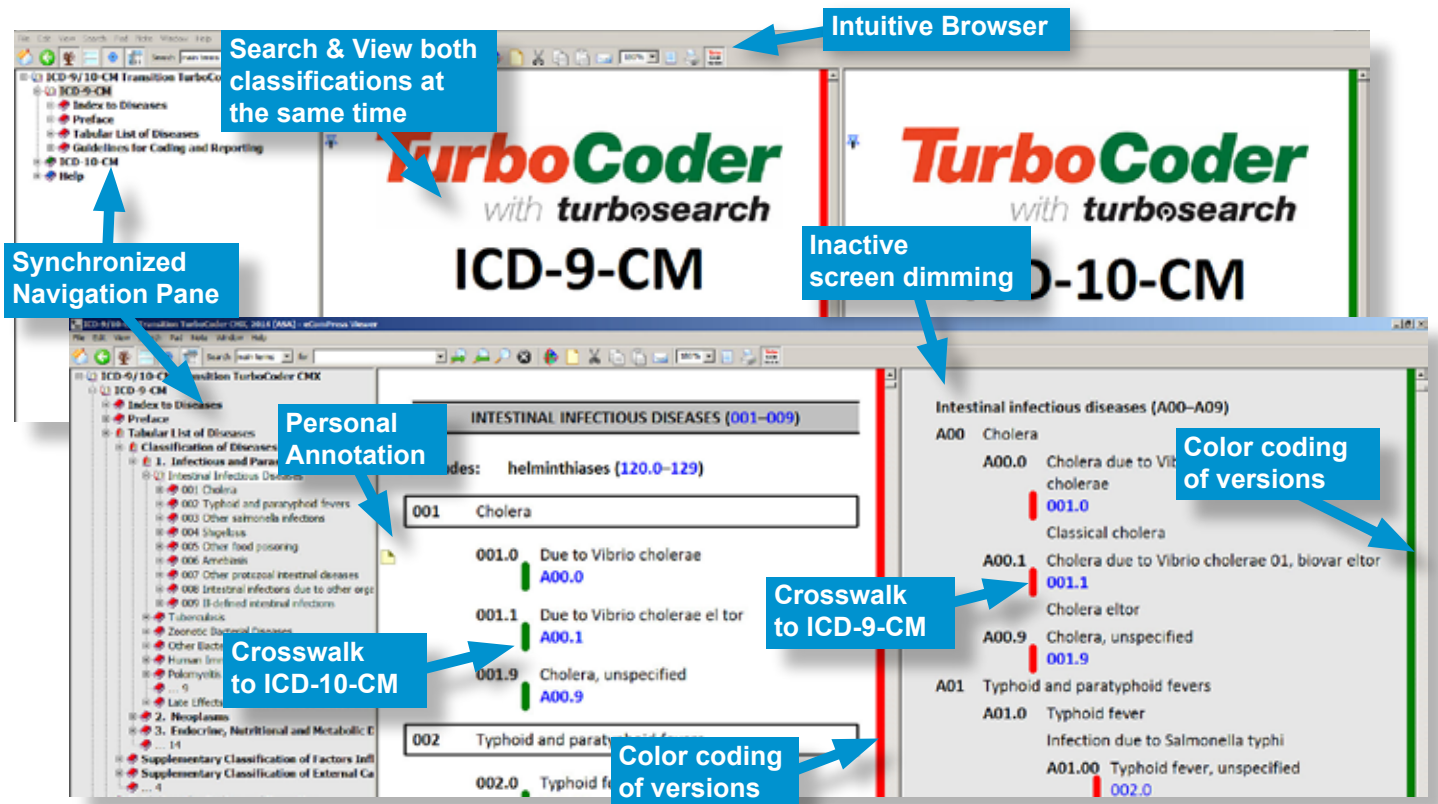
Intuitive Browser

Search & View both classifications at the same time

ICD-9/10-CM Transition TurboCoder
ICD-9-CM
Index to Diseases
Preface
Tabular List of Diseases
Guidelines for Coding and Reporting
ICD-10-CM
Help

TurboCoder with turbosearch ICD-9-CM

TurboCoder with turbosearch ICD-10-CM

Synchronized Navigation Pane

Inactive screen dimming

ICD-9/10-CM Transition TurboCoder CMX
ICD-9-CM
Index to Diseases
Preface
Tabular List of Diseases
Classification of Diseases
1. Infectious and Parasitic
Intestinal Infectious Diseases
001 Cholera
002 Typhoid and paratyphoid fevers
003 Other salmonella infections
004 Shigellosis
005 Other food poisoning
006 Amebiasis
007 Other protozoal intestinal diseases
008 Intestinal infections due to other orga
009 Ill-defined intestinal infections
Tuberculosis
Zoonotic Bacterial Diseases
Other Bacte
Human Imm
Poliomyelitis
... 9
Late Effects
2. Neoplasms
3. Endocrine, Nutritional and Metabolic D
... 14
Supplementary Classification of Factors Infl
Supplementary Classification of External Ca
... 4

Personal Annotation

INTESTINAL INFECTIOUS DISEASES (001–009)

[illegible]des: helminthiases (120.0–129)

001 Cholera
001.0 Due to Vibrio cholerae
A00.0
001.1 Due to Vibrio cholerae el tor
A00.1
001.9 Cholera, unspecified
A00.9

Crosswalk to ICD-10-CM

002 Typhoid and paraty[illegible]
002.0 Typhoid f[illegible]

Color coding of versions

Intestinal infectious diseases (A00–A09)
A00 Cholera
A00.0 Cholera due to Vib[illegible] cholerae
001.0
Classical cholera
A00.1 Cholera due to Vibrio cholerae 01, biovar eltor
001.1
Cholera eltor
A00.9 Cholera, unspecified
001.9
A01 Typhoid and paratyphoid fevers
A01.0 Typhoid fever
Infection due to Salmonella typhi
A01.00 Typhoid fever, unspecified
002.0

Crosswalk to ICD-9-CM

Color coding of versions